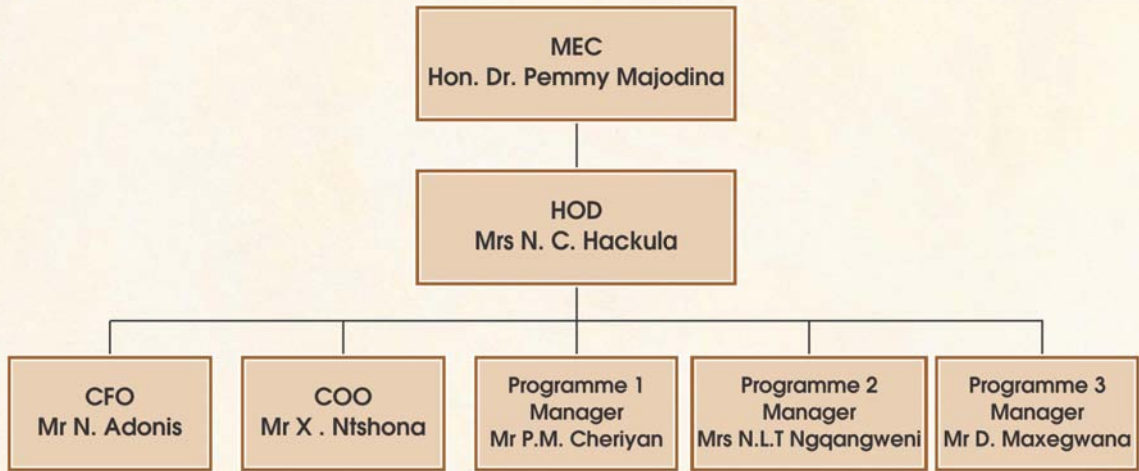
MEC
Hon. Dr. Pemmy Majodina

HOD
Mrs N. C. Hackula

CFO
Mr N. Adonis

COO
Mr X . Ntshona

Programme 1
Manager
Mr P.M. Cheriyan

Programme 2
Manager
Mrs N.L.T Ngqangweni

Programme 3
Manager
Mr D. Maxegwana